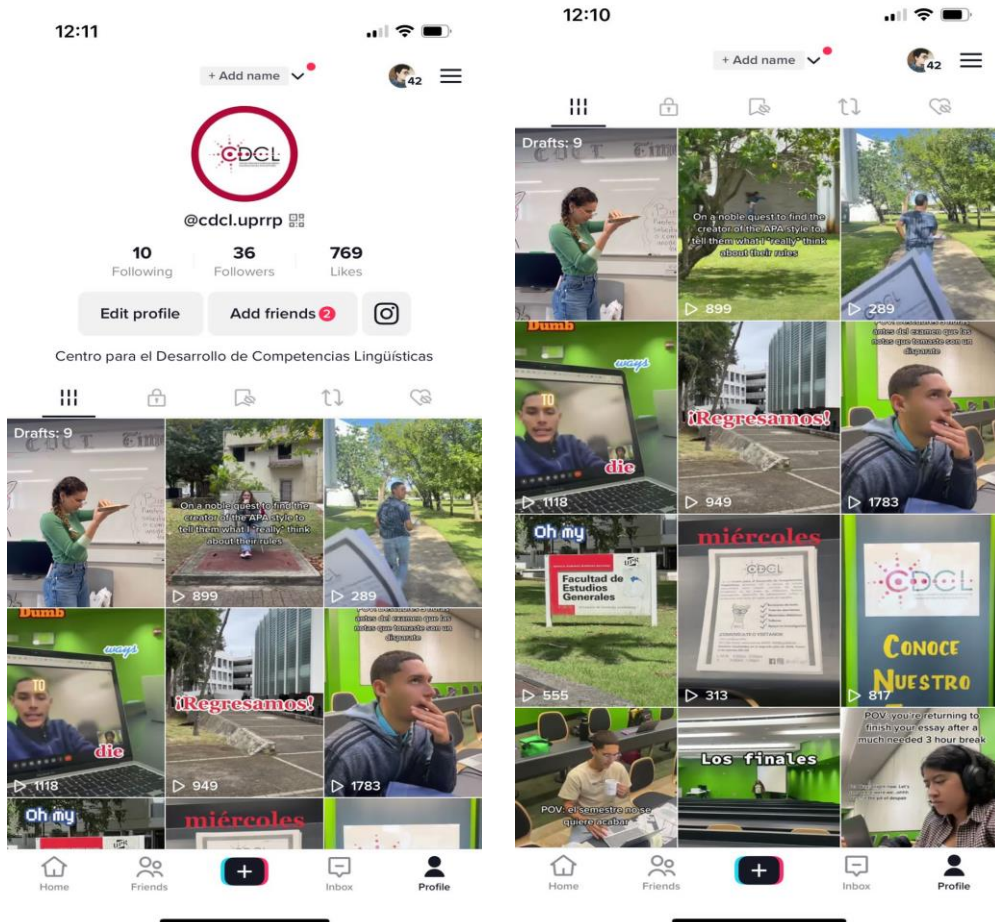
12:11

+ Add name

42

CDCL

@cdcl.uprrp

| 10 | 36 | 769 |
|---|---|---|
| Following | Followers | Likes |

Edit profile

Add friends 2

Centro para el Desarrollo de Competencias Lingüísticas

Drafts: 9

On a noble quest to find the creator of the APA style to tell them what I "really" think about their rules

899

289

Dumb ways TO die

1118

¡Regresamos!

949

POV: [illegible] antes del examen que las notas que tomaste son un disparate

1783

Oh my

miércoles

Home

Friends

+

Inbox

Profile

12:10

+ Add name

42

Drafts: 9

On a noble quest to find the creator of the APA style to tell them what I "really" think about their rules

899

289

POV: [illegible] antes del examen que las notas que tomaste son un disparate

Dumb ways TO die

1118

¡Regresamos!

949

1783

Oh my

Facultad de Estudios Generales

555

miércoles

CDCL

313

CDCL

Conoce Nuestro

817

POV: el semestre no se quiere acabar

Los finales

POV: you're returning to finish your essay after a much needed 3 hour break

Home

Friends

+

Inbox

Profile